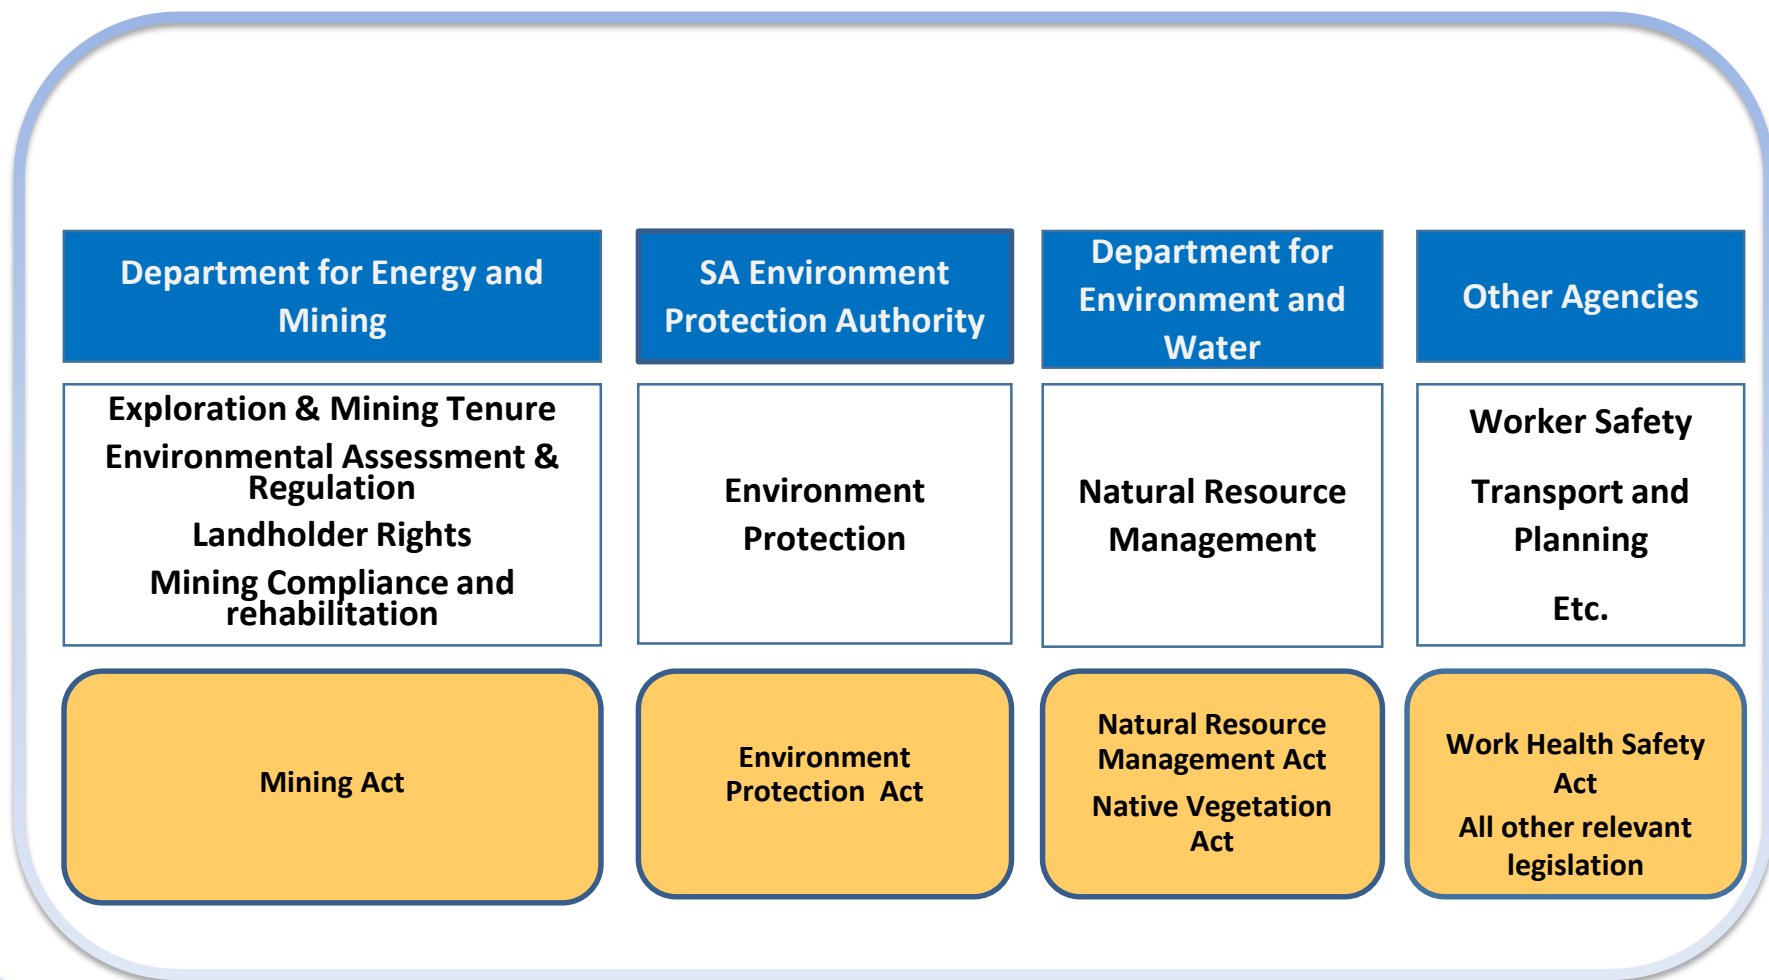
Department for Energy and Mining

Exploration & Mining Tenure

Environmental Assessment & Regulation

Landholder Rights

Mining Compliance and rehabilitation

Mining Act

SA Environment Protection Authority

Environment Protection

Environment Protection Act

Department for Environment and Water

Natural Resource Management

Natural Resource Management Act

Native Vegetation Act

Other Agencies

Worker Safety

Transport and Planning

Etc.

Work Health Safety Act

All other relevant legislation